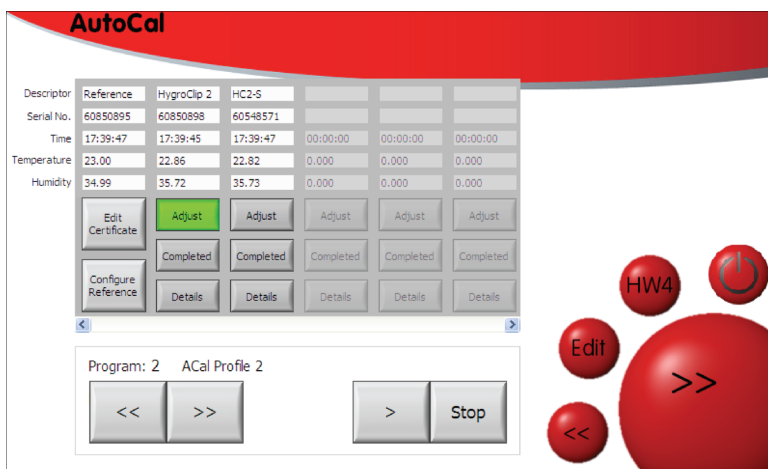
AutoCal

| Descriptor | Reference | HygroClip 2 | HC2-S | | | |
|---|---|---|---|---|---|---|
| Serial No. | 60850895 | 60850898 | 60548571 | | | |
| Time | 17:39:47 | 17:39:45 | 17:39:47 | 00:00:00 | 00:00:00 | 00:00:00 |
| Temperature | 23.00 | 22.86 | 22.82 | 0.000 | 0.000 | 0.000 |
| Humidity | 34.99 | 35.72 | 35.73 | 0.000 | 0.000 | 0.000 |
| | Edit Certificate | Adjust | Adjust | Adjust | Adjust | Adjust |
| | Configure Reference | Completed | Completed | Completed | Completed | Completed |
| | | Details | Details | Details | Details | Details |

Program: 2 ACal Profile 2

<< >> > Stop

HW4

Edit

>>

<<